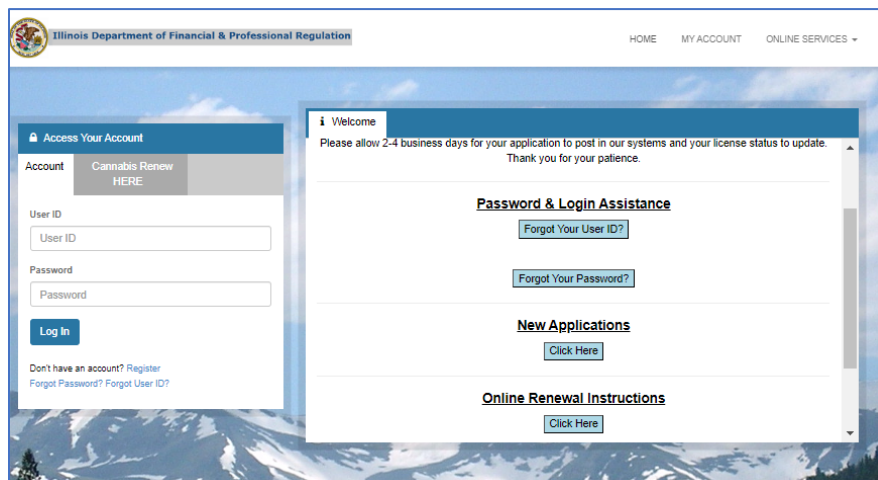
Illinois Department of Financial & Professional Regulation

HOME MY ACCOUNT ONLINE SERVICES

Access Your Account

Account

Cannabis Renew HERE

User ID

User ID

Password

Password

Log In

Don't have an account? Register

Forgot Password? Forgot User ID?

Welcome

Please allow 2-4 business days for your application to post in our systems and your license status to update. Thank you for your patience.

Password & Login Assistance

Forgot Your User ID?

Forgot Your Password?

New Applications

Click Here

Online Renewal Instructions

Click Here